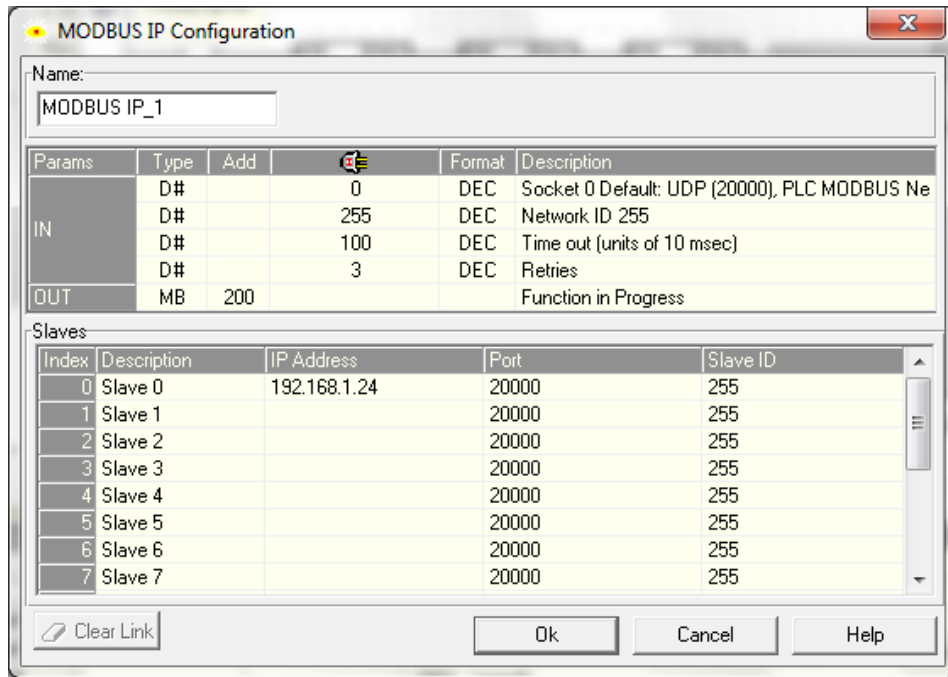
MODBUS IP Configuration

Name:

MODBUS IP_1

| Params | Type | Add | | Format | Description |
|---|---|---|---|---|---|
| IN | D# | | 0 | DEC | Socket 0 Default: UDP (20000), PLC MODBUS Ne |
| | D# | | 255 | DEC | Network ID 255 |
| | D# | | 100 | DEC | Time out (units of 10 msec) |
| | D# | | 3 | DEC | Retries |
| OUT | MB | 200 | | | Function in Progress |

Slaves

| Index | Description | IP Address | Port | Slave ID |
|---|---|---|---|---|
| 0 | Slave 0 | 192.168.1.24 | 20000 | 255 |
| 1 | Slave 1 | | 20000 | 255 |
| 2 | Slave 2 | | 20000 | 255 |
| 3 | Slave 3 | | 20000 | 255 |
| 4 | Slave 4 | | 20000 | 255 |
| 5 | Slave 5 | | 20000 | 255 |
| 6 | Slave 6 | | 20000 | 255 |
| 7 | Slave 7 | | 20000 | 255 |

Clear Link

Ok

Cancel

Help